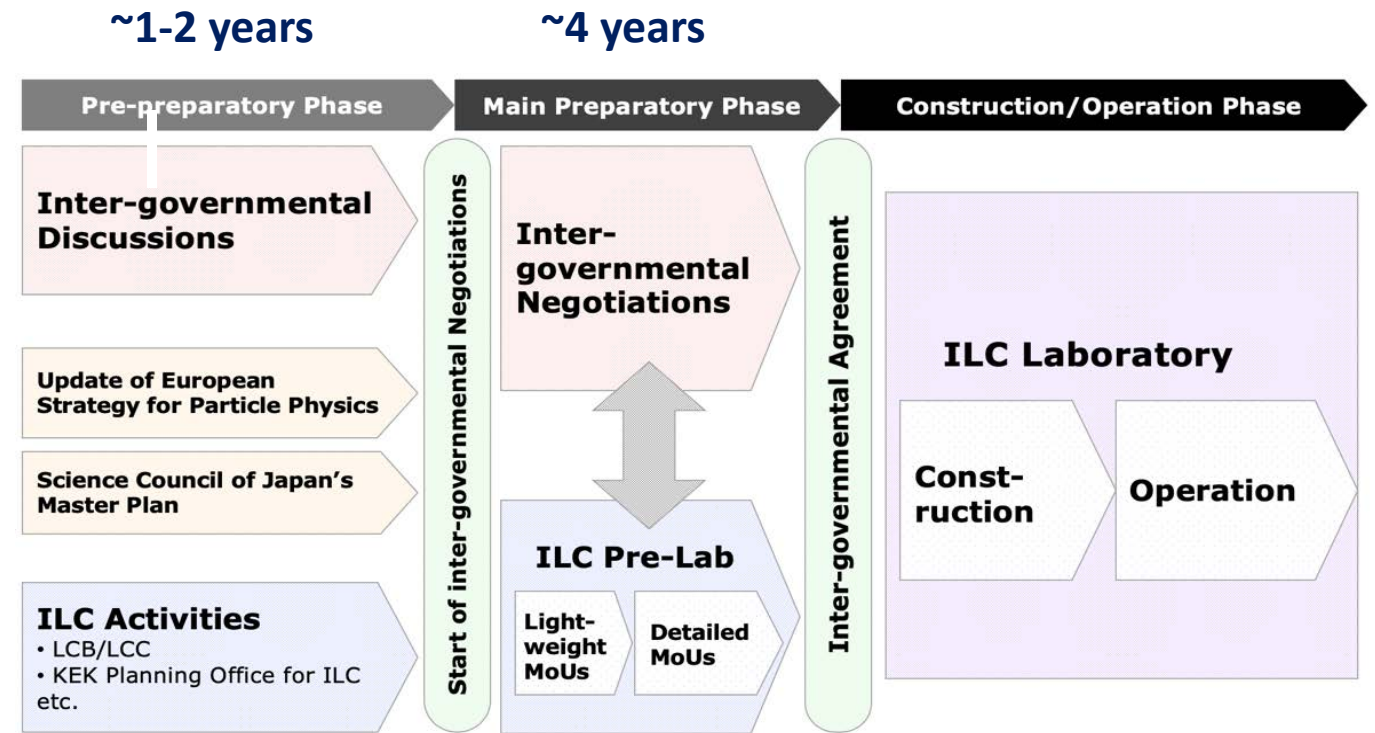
~1-2 years

~4 years

Pre-preparatory Phase

Main Preparatory Phase

Construction/Operation Phase

Inter-governmental Discussions

Update of European Strategy for Particle Physics

Science Council of Japan's Master Plan

ILC Activities
• LCB/LCC
• KEK Planning Office for ILC
etc.

Start of inter-governmental Negotiations

Inter-governmental Negotiations

ILC Pre-Lab

Lightweight MoUs

Detailed MoUs

Inter-governmental Agreement

ILC Laboratory

Construction

Operation